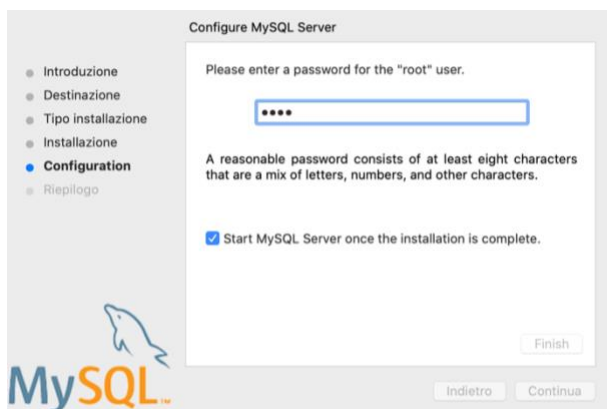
Configure MySQL Server

Introduzione
Destinazione
Tipo installazione
Installazione
Configuration
Riepilogo

Please enter a password for the "root" user.

••••

A reasonable password consists of at least eight characters that are a mix of letters, numbers, and other characters.

Start MySQL Server once the installation is complete.

Finish

MySQL

Indietro
Continua